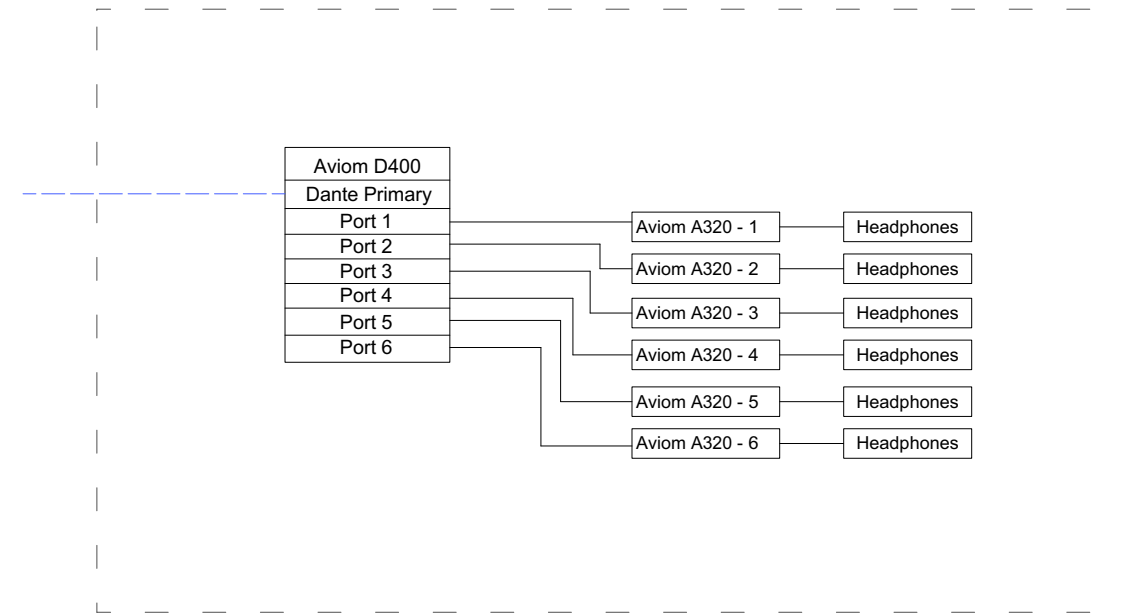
Aviom D400
Dante Primary
Port 1
Port 2
Port 3
Port 4
Port 5
Port 6

Aviom A320 - 1
Headphones
Aviom A320 - 2
Headphones
Aviom A320 - 3
Headphones
Aviom A320 - 4
Headphones
Aviom A320 - 5
Headphones
Aviom A320 - 6
Headphones